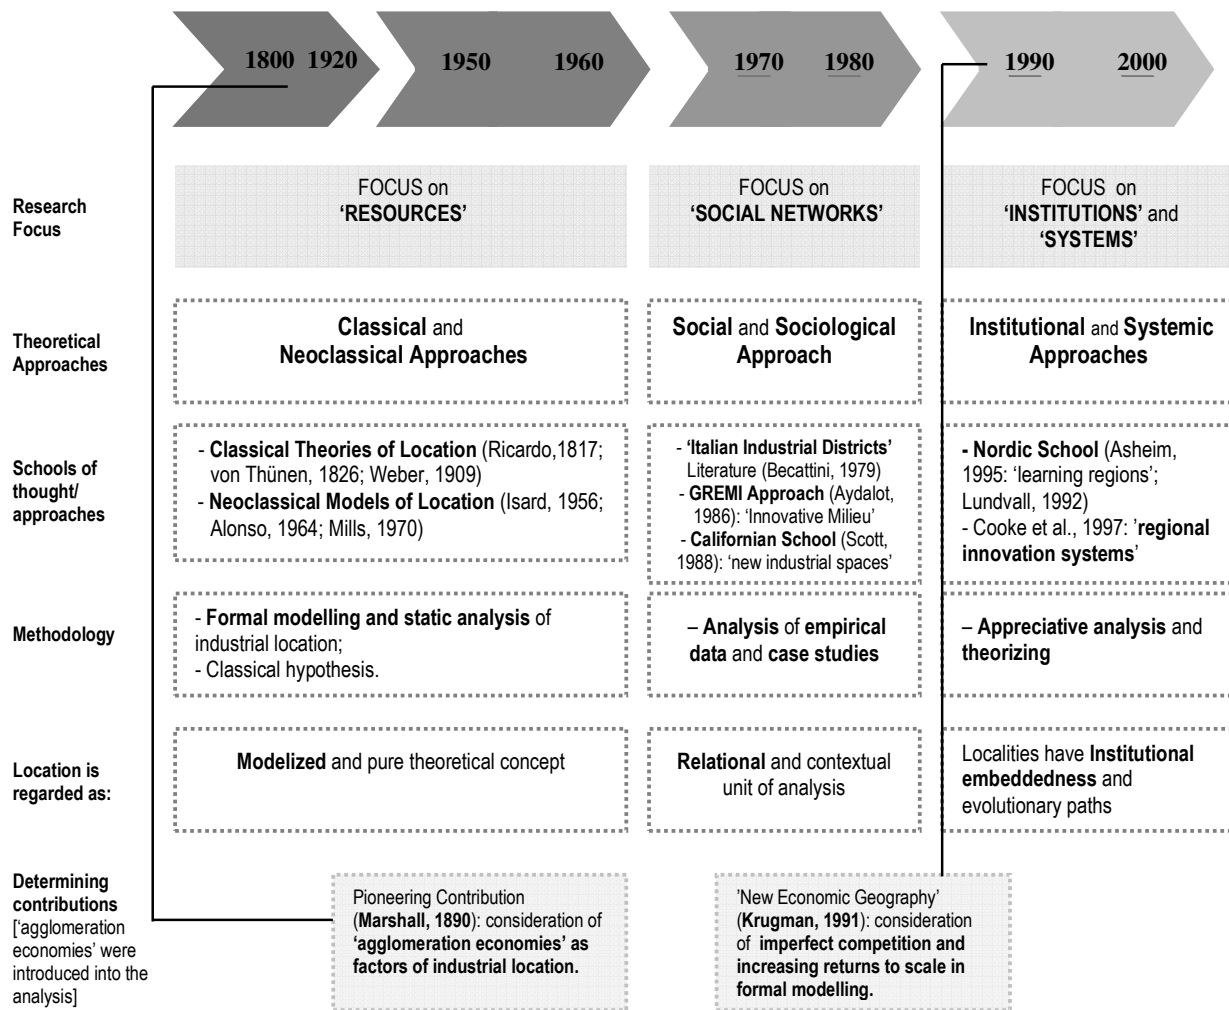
1800 1920 1950 1960 1970 1980 1990 2000

Research Focus

FOCUS on **'RESOURCES'**

FOCUS on **'SOCIAL NETWORKS'**

FOCUS on **'INSTITUTIONS'** and **'SYSTEMS'**

Theoretical Approaches

**Classical** and **Neoclassical Approaches**

**Social** and **Sociological Approach**

**Institutional** and **Systemic Approaches**

Schools of thought/ approaches

- **Classical Theories of Location** (Ricardo,1817; von Thünen, 1826; Weber, 1909)
- **Neoclassical Models of Location** (Isard, 1956; Alonso, 1964; Mills, 1970)

- **'Italian Industrial Districts'** Literature (Becattini, 1979)
- **GREMI Approach** (Aydalot, 1986): 'Innovative Milieu'
- **Californian School** (Scott, 1988): 'new industrial spaces'

**- Nordic School** (Asheim, 1995: 'learning regions'; Lundvall, 1992)
- Cooke et al., 1997: '**regional innovation systems**'

Methodology

- **Formal modelling and static analysis** of industrial location;
- Classical hypothesis.

– **Analysis** of **empirical data** and **case studies**

– **Appreciative analysis** and **theorizing**

Location is regarded as:

**Modelized** and pure theoretical concept

**Relational** and contextual unit of analysis

Localities have **Institutional embeddedness** and evolutionary paths

Determining contributions ['agglomeration economies' were introduced into the analysis]

Pioneering Contribution (**Marshall, 1890**): consideration of **'agglomeration economies' as factors of industrial location.**

'New Economic Geography' (**Krugman, 1991**): consideration of **imperfect competition and increasing returns to scale in formal modelling.**